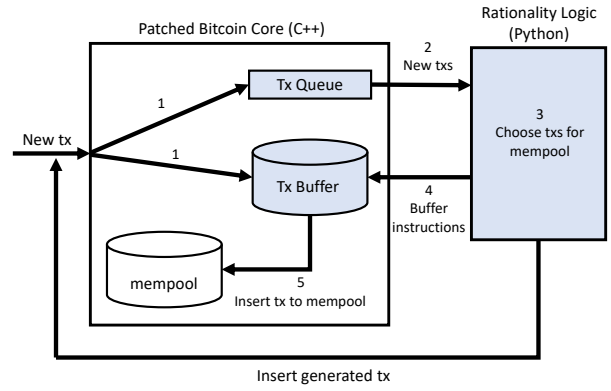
Patched Bitcoin Core (C++)

Rationality Logic (Python)

New tx

1

Tx Queue

2
New txs

1

Tx Buffer

3
Choose txs for mempool

4
Buffer instructions

mempool

5
Insert tx to mempool

Insert generated tx